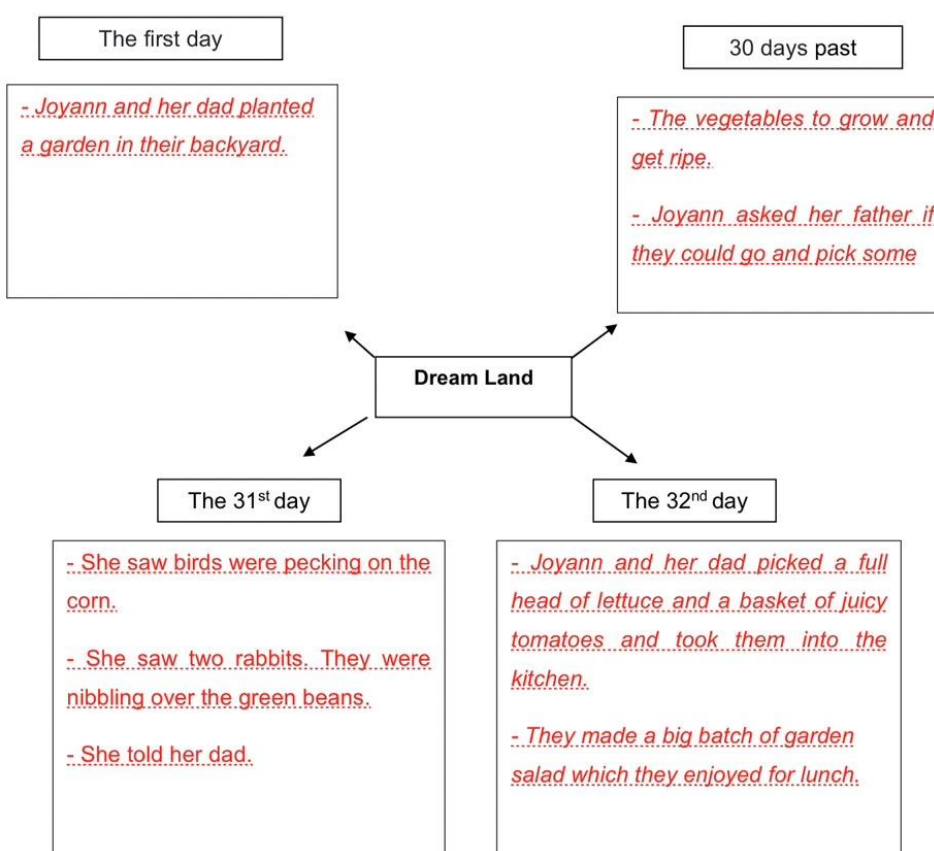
The first day

- Joyann and her dad planted a garden in their backyard.

30 days past

- The vegetables to grow and get ripe.

- Joyann asked her father if they could go and pick some

Dream Land

The 31$^{st}$ day

- She saw birds were pecking on the corn.

- She saw two rabbits. They were nibbling over the green beans.

- She told her dad.

The 32$^{nd}$ day

- Joyann and her dad picked a full head of lettuce and a basket of juicy tomatoes and took them into the kitchen.

- They made a big batch of garden salad which they enjoyed for lunch.